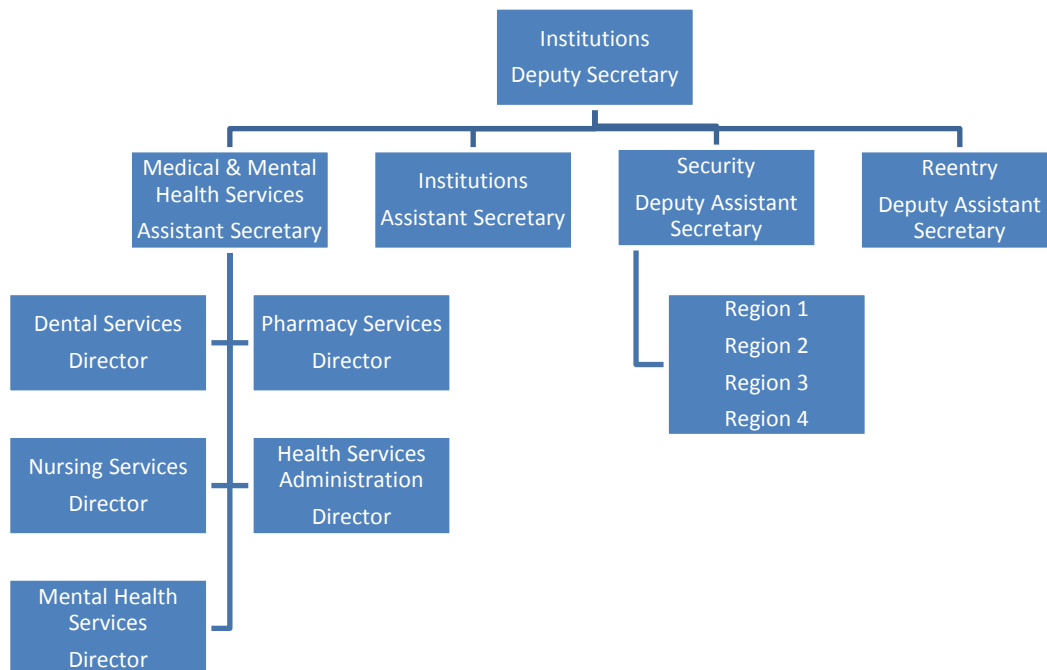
Institutions
Deputy Secretary

Medical & Mental Health Services
Assistant Secretary

Institutions
Assistant Secretary

Security
Deputy Assistant Secretary

Reentry
Deputy Assistant Secretary

Dental Services
Director

Pharmacy Services
Director

Region 1
Region 2
Region 3
Region 4

Nursing Services
Director

Health Services Administration
Director

Mental Health Services
Director